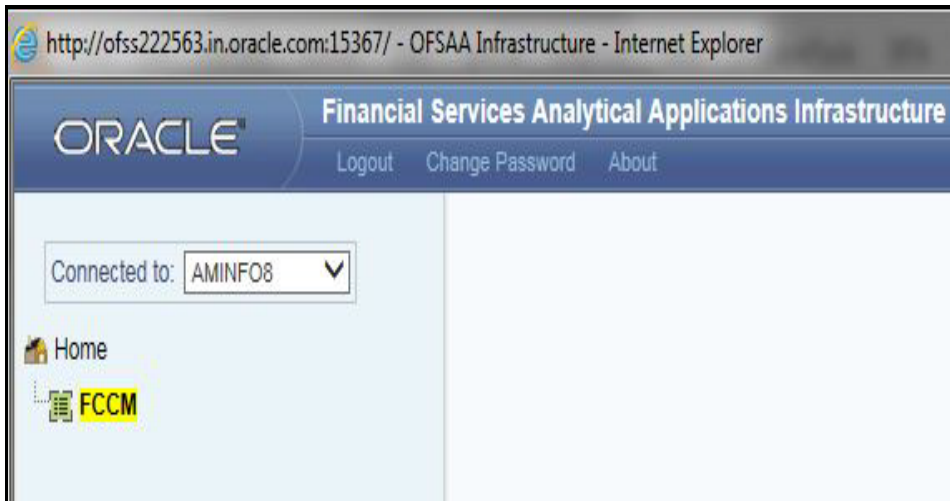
http://ofss222563.in.oracle.com:15367/ - OFSAA Infrastructure - Internet Explorer

ORACLE

Financial Services Analytical Applications Infrastructure

Logout Change Password About

Connected to: AMINFO8

Home

FCCM